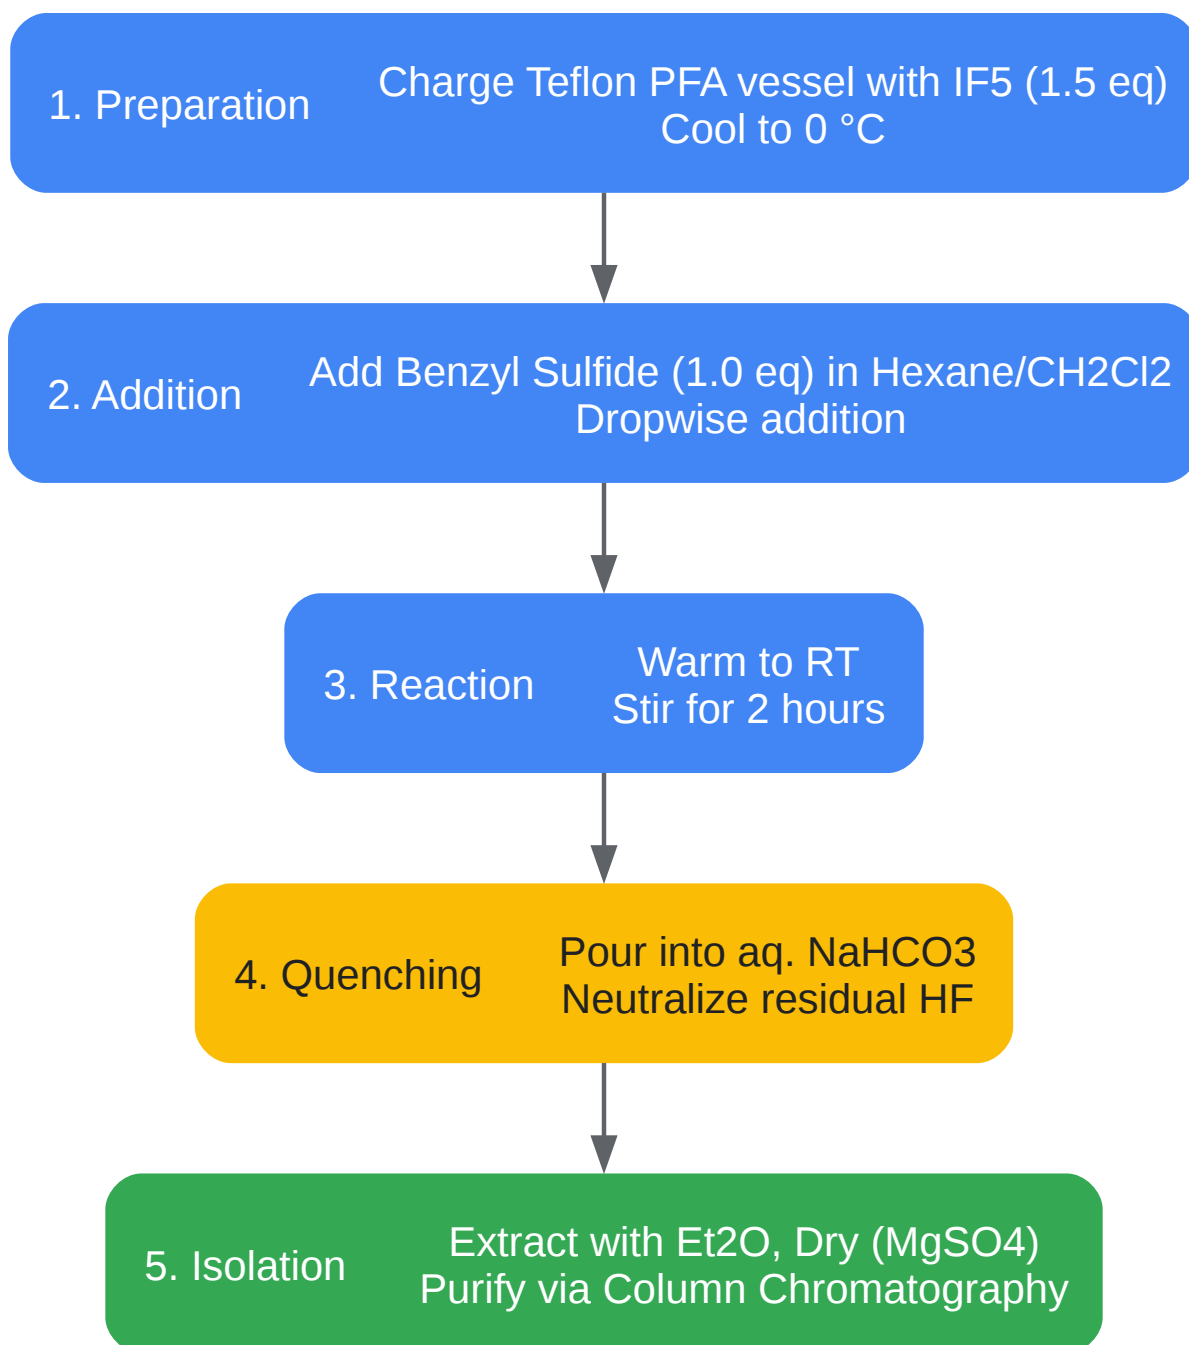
1. Preparation

Charge Teflon PFA vessel with IF5 (1.5 eq)
Cool to 0 °C

2. Addition

Add Benzyl Sulfide (1.0 eq) in Hexane/CH2Cl2
Dropwise addition

3. Reaction

Warm to RT
Stir for 2 hours

4. Quenching

Pour into aq. NaHCO3
Neutralize residual HF

5. Isolation

Extract with Et2O, Dry (MgSO4)
Purify via Column Chromatography